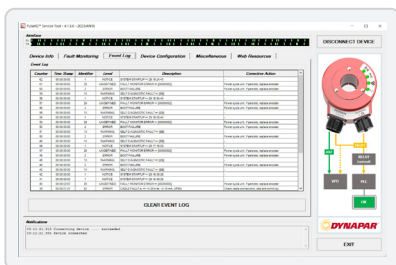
DYNAPAR™ Service Tool

DISCONNECT DEVICE

Device Info | Fault Monitoring | Event Log | Device Configuration | Miscellaneous | Web Resources

Event Log

| Counter | Time Stamp | Identifier | Level | Description | Corrective Action |
|---|---|---|---|---|---|

CLEAR EVENT LOG

Notifications

DYNAPAR

EXIT